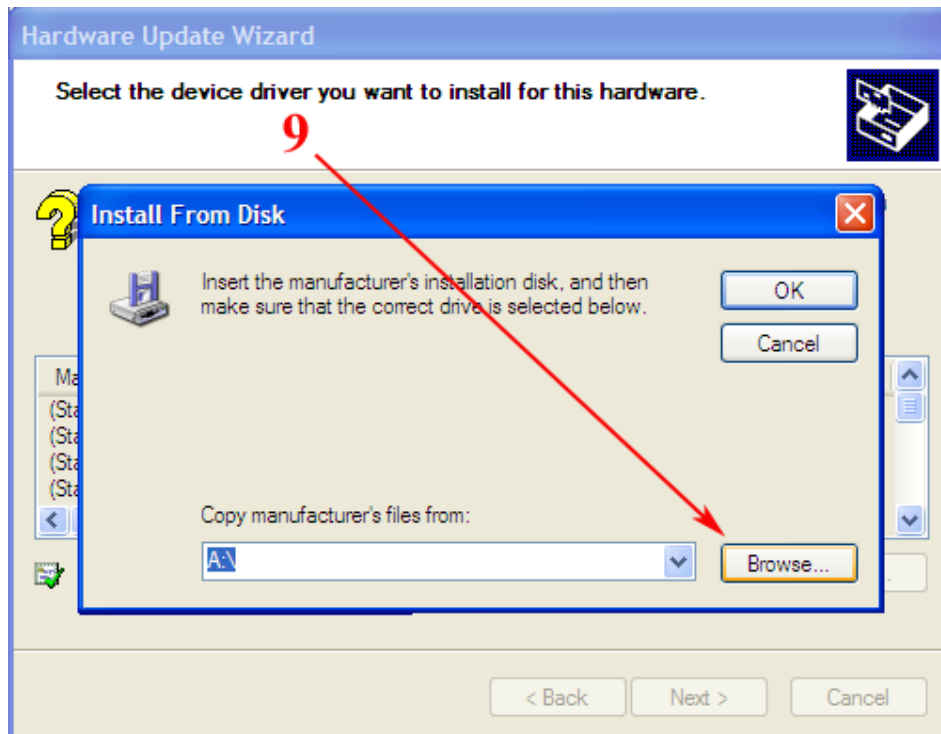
Hardware Update Wizard

Select the device driver you want to install for this hardware.

9

Install From Disk

Insert the manufacturer's installation disk, and then make sure that the correct drive is selected below.

OK

Cancel

Ma

(Sta

(Sta

(Sta

(Sta

Copy manufacturer's files from:

A:\

Browse...

< Back

Next >

Cancel